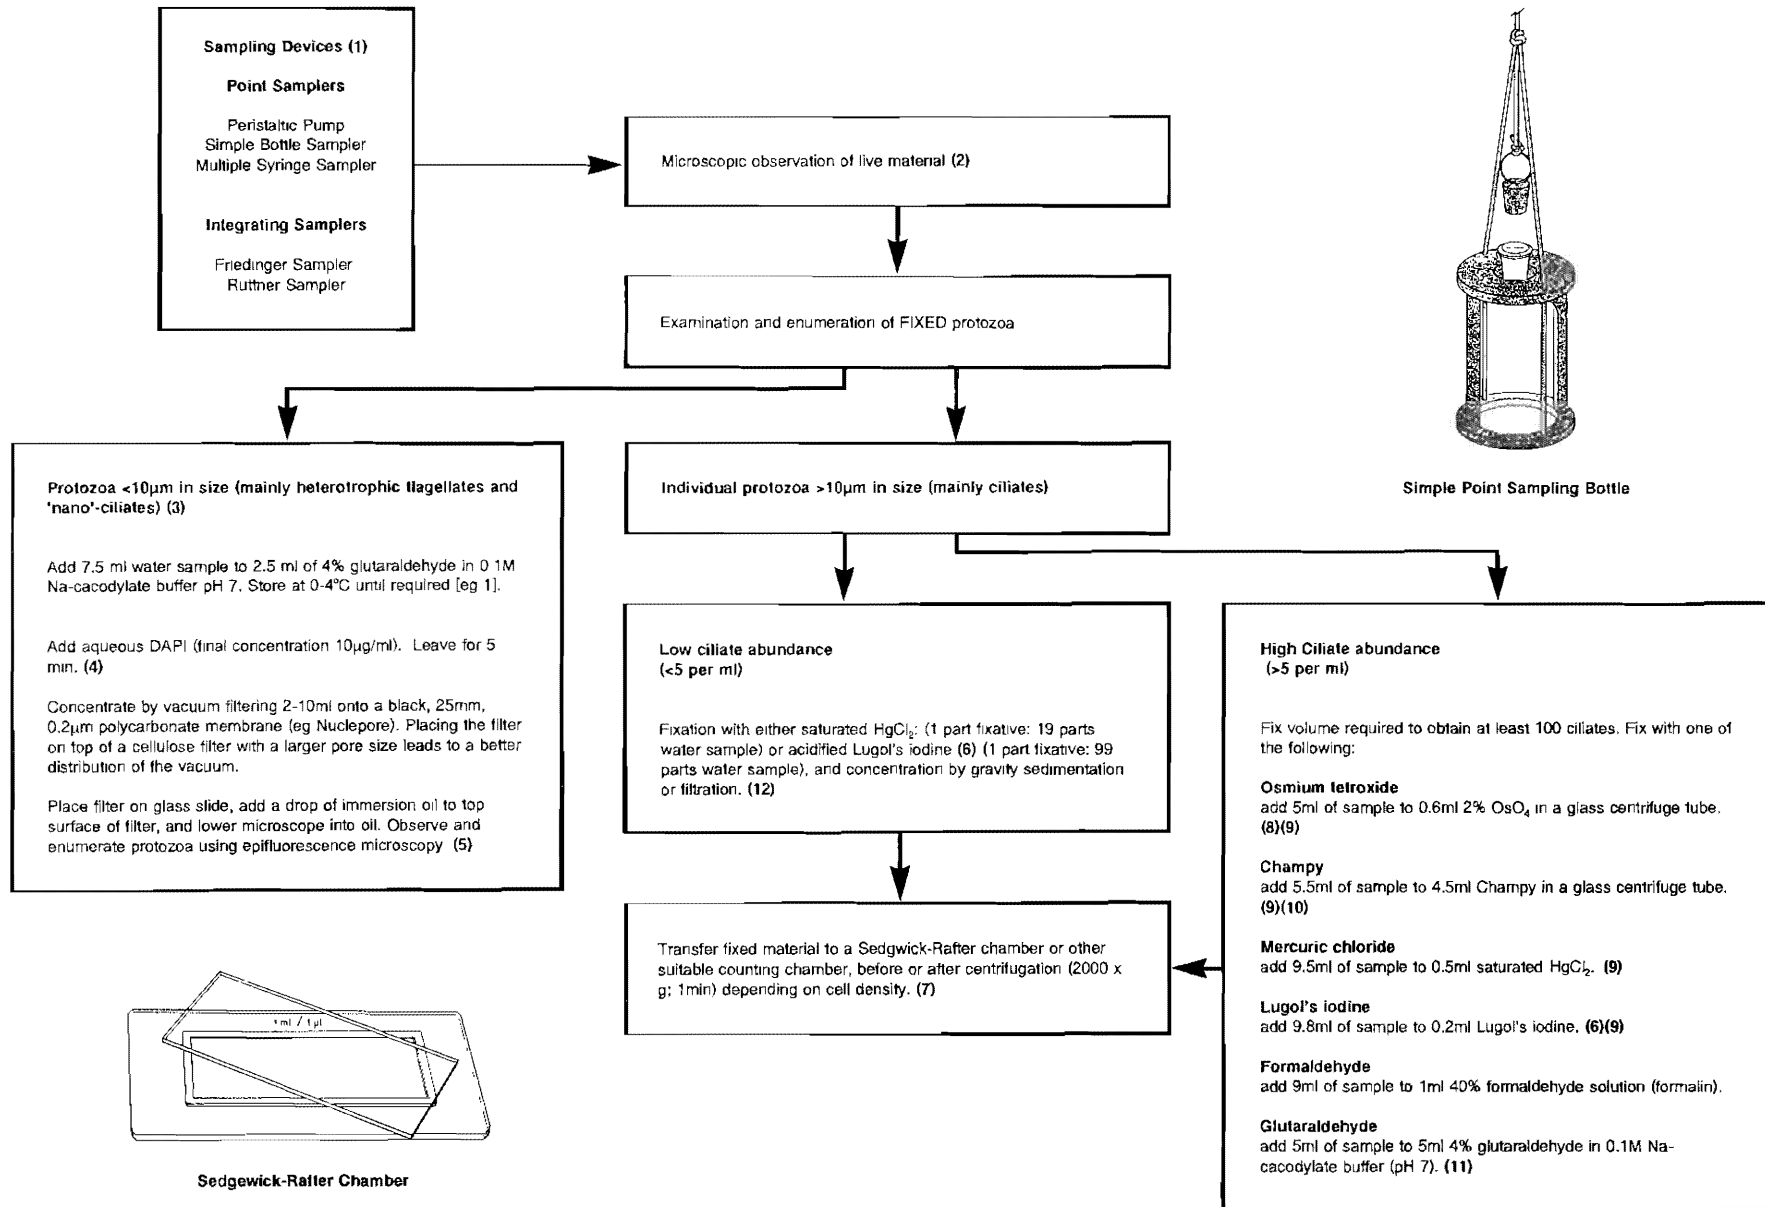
Sampling Devices (1)

Point Samplers

Peristaltic Pump
Simple Bottle Sampler
Multiple Syringe Sampler

Integrating Samplers

Friedinger Sampler
Ruttner Sampler

Microscopic observation of live material (2)

Examination and enumeration of FIXED protozoa

Simple Point Sampling Bottle

Protozoa <10μm in size (mainly heterotrophic flagellates and 'nano'-ciliates) (3)

Add 7.5 ml water sample to 2.5 ml of 4% glutaraldehyde in 0 1M Na-cacodylate buffer pH 7. Store at 0-4°C until required [eg 1].

Add aqueous DAPI (final concentration 10μg/ml). Leave for 5 min. (4)

Concentrate by vacuum filtering 2-10ml onto a black, 25mm, 0.2μm polycarbonate membrane (eg Nuclepore). Placing the filter on top of a cellulose filter with a larger pore size leads to a better distribution of the vacuum.

Place filter on glass slide, add a drop of immersion oil to top surface of filter, and lower microscope into oil. Observe and enumerate protozoa using epifluorescence microscopy (5)

Individual protozoa >10μm in size (mainly ciliates)

Low ciliate abundance
(<5 per ml)

Fixation with either saturated $HgCl_2$: (1 part fixative: 19 parts water sample) or acidified Lugol's iodine (6) (1 part fixative: 99 parts water sample), and concentration by gravity sedimentation or filtration. (12)

High Ciliate abundance
(>5 per ml)

Fix volume required to obtain at least 100 ciliates. Fix with one of the following:

Osmium tetroxide
add 5ml of sample to 0.6ml 2% $OsO_4$ in a glass centrifuge tube. (8)(9)

Champy
add 5.5ml of sample to 4.5ml Champy in a glass centrifuge tube. (9)(10)

Mercuric chloride
add 9.5ml of sample to 0.5ml saturated $HgCl_2$. (9)

Lugol's iodine
add 9.8ml of sample to 0.2ml Lugol's iodine. (6)(9)

Formaldehyde
add 9ml of sample to 1ml 40% formaldehyde solution (formalin).

Glutaraldehyde
add 5ml of sample to 5ml 4% glutaraldehyde in 0.1M Na-cacodylate buffer (pH 7). (11)

Transfer fixed material to a Sedgwick-Rafter chamber or other suitable counting chamber, before or after centrifugation (2000 x g; 1min) depending on cell density. (7)

1ml / 1μl

Sedgewick-Rafter Chamber